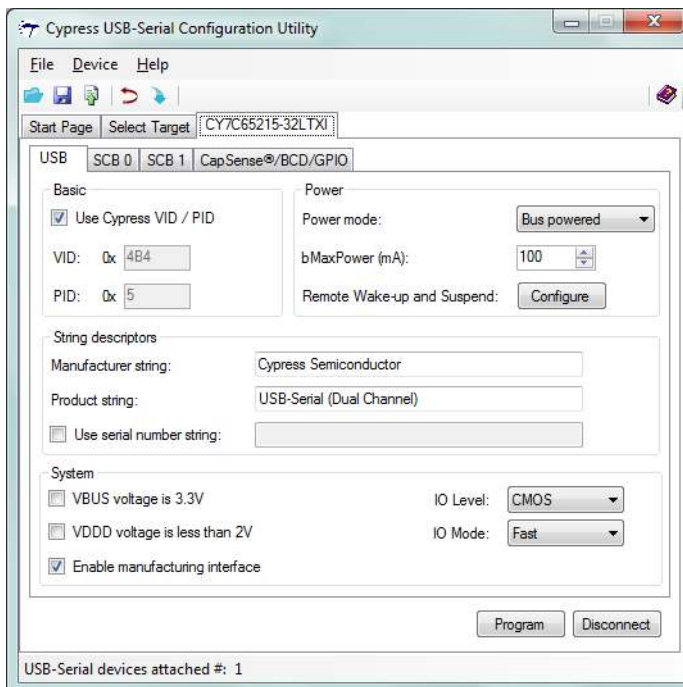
Cypress USB-Serial Configuration Utility

File Device Help

Start Page | Select Target | CY7C65215-32LTXI

USB | SCB 0 | SCB 1 | CapSense®/BCD/GPIO

Basic

Use Cypress VID / PID

VID: 0x 4B4

PID: 0x 5

Power

Power mode: Bus powered

bMaxPower (mA): 100

Remote Wake-up and Suspend: Configure

String descriptors

Manufacturer string: Cypress Semiconductor

Product string: USB-Serial (Dual Channel)

Use serial number string:

System

VBUS voltage is 3.3V

VDDD voltage is less than 2V

Enable manufacturing interface

IO Level: CMOS

IO Mode: Fast

Program Disconnect

USB-Serial devices attached #: 1